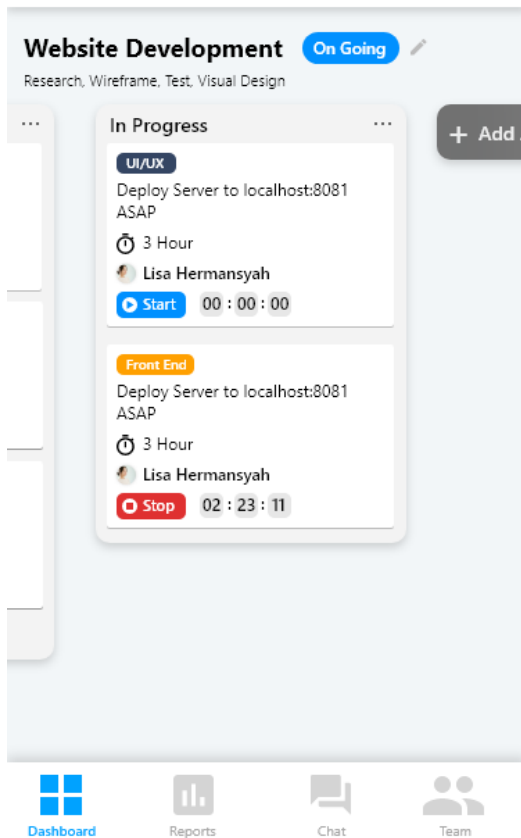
Website Development On Going

Research, Wireframe, Test, Visual Design

...

In Progress ...

+ Add

UI/UX

Deploy Server to localhost:8081 ASAP

3 Hour

Lisa Hermansyah

Start 00 : 00 : 00

Front End

Deploy Server to localhost:8081 ASAP

3 Hour

Lisa Hermansyah

Stop 02 : 23 : 11

Dashboard Reports Chat Team